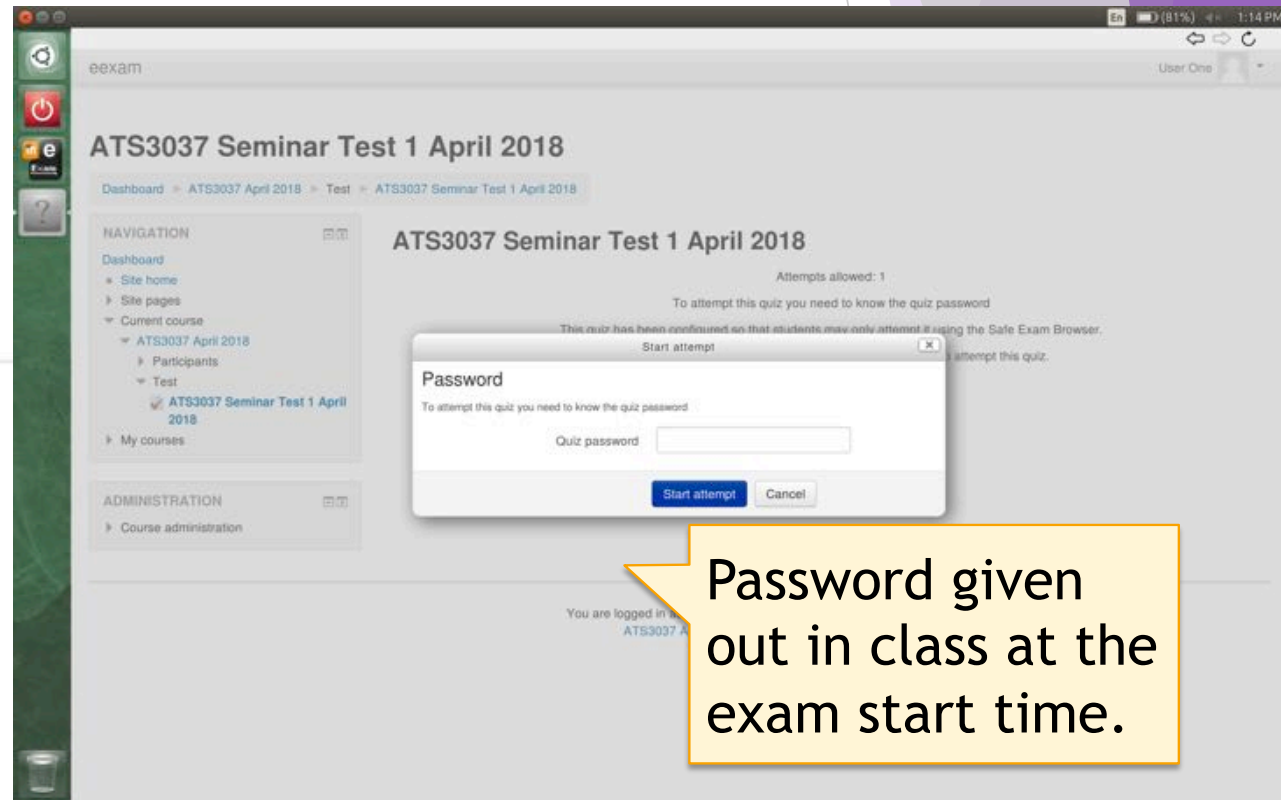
En (81%) 1:14 PM

eexam

User One

ATS3037 Seminar Test 1 April 2018

Dashboard ► ATS3037 April 2018 ► Test ► ATS3037 Seminar Test 1 April 2018

NAVIGATION

Dashboard
Site home
Site pages
Current course
ATS3037 April 2018
Participants
Test
ATS3037 Seminar Test 1 April 2018
My courses

ADMINISTRATION

Course administration

ATS3037 Seminar Test 1 April 2018

Attempts allowed: 1

To attempt this quiz you need to know the quiz password

This quiz has been configured so that students may only attempt it using the Safe Exam Browser.

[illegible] attempt this quiz.

Start attempt

Password

To attempt this quiz you need to know the quiz password

Quiz password

Start attempt Cancel

You are logged in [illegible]
ATS3037 A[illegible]

Password given out in class at the exam start time.